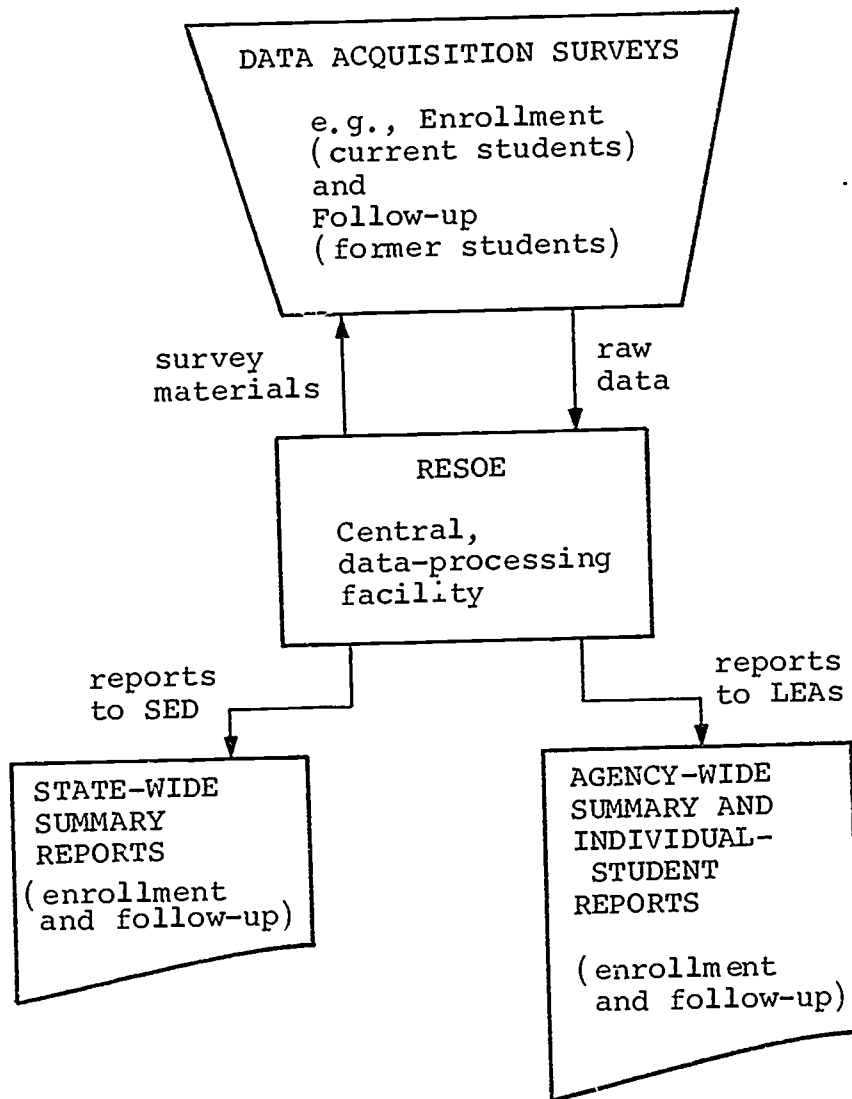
DATA ACQUISITION SURVEYS

e.g., Enrollment (current students) and Follow-up (former students)

survey materials

raw data

RESOE

Central, data-processing facility

reports to SED

reports to LEAs

STATE-WIDE SUMMARY REPORTS

(enrollment and follow-up)

AGENCY-WIDE SUMMARY AND INDIVIDUAL-STUDENT REPORTS

(enrollment and follow-up)